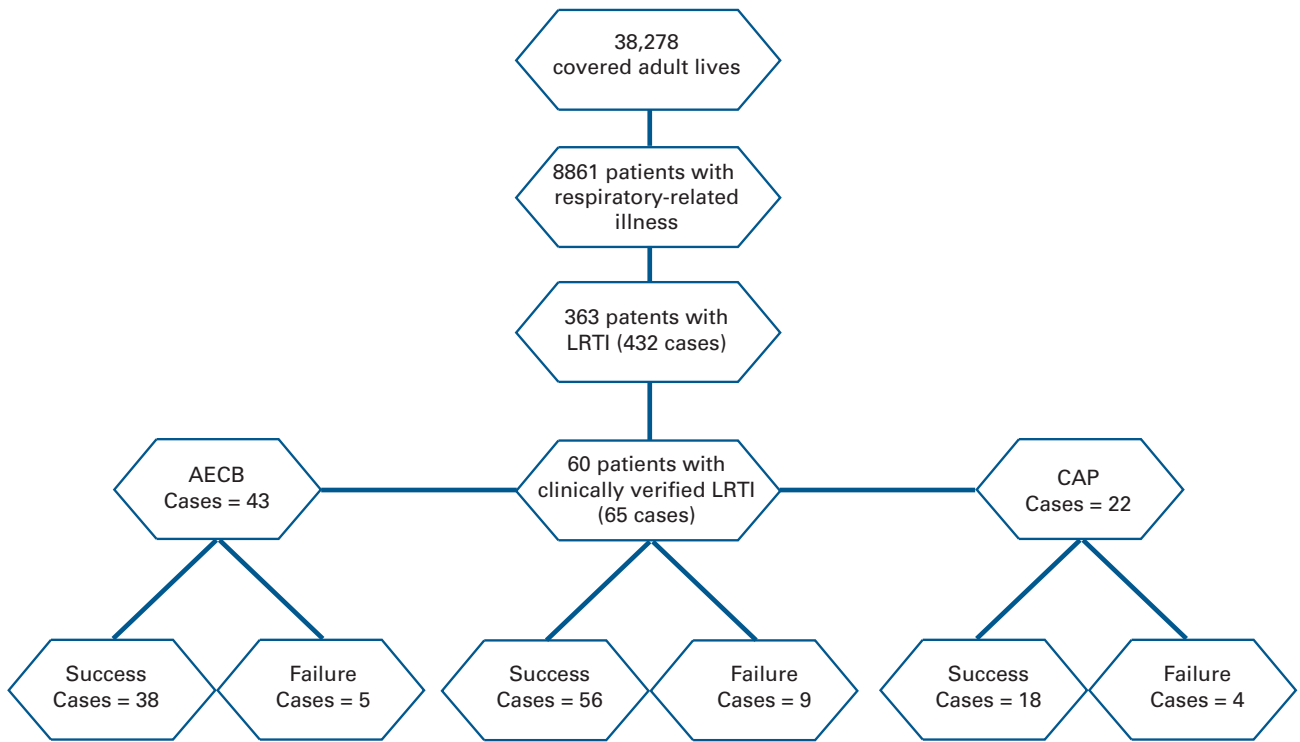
38,278
covered adult lives

8861 patients with respiratory-related illness

363 patents with LRTI (432 cases)

AECB
Cases = 43

60 patients with clinically verified LRTI (65 cases)

CAP
Cases = 22

Success
Cases = 38

Failure
Cases = 5

Success
Cases = 56

Failure
Cases = 9

Success
Cases = 18

Failure
Cases = 4